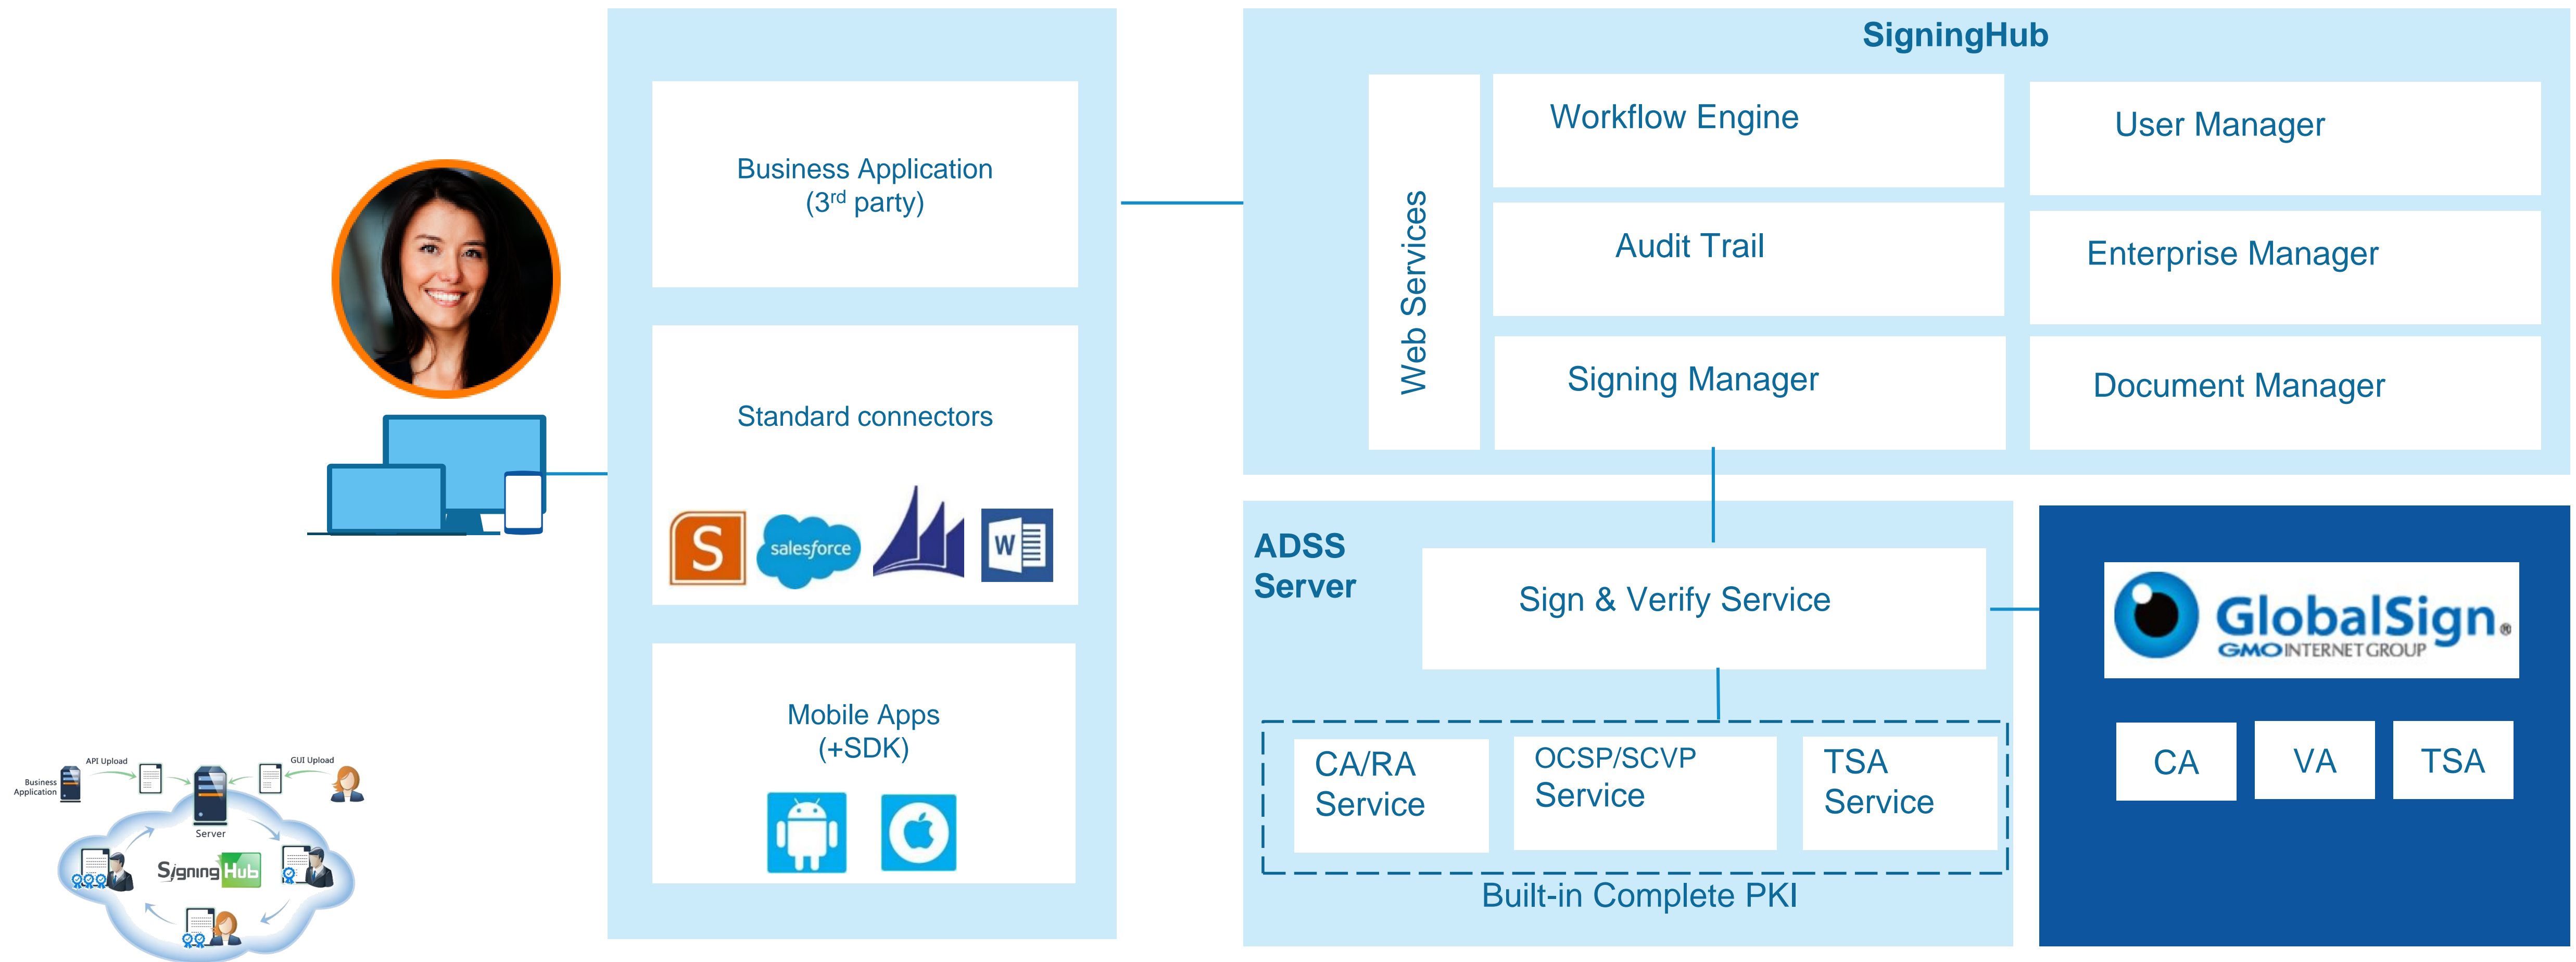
Business Application (3$^{rd}$ party)

Standard connectors

S salesforce W

Mobile Apps (+SDK)

SigningHub

Web Services

Workflow Engine

Audit Trail

Signing Manager

User Manager

Enterprise Manager

Document Manager

ADSS Server

Sign & Verify Service

CA/RA Service

OCSP/SCVP Service

TSA Service

Built-in Complete PKI

GlobalSign. GMO INTERNET GROUP

CA

VA

TSA

Business Application

API Upload

GUI Upload

Server

SigningHub